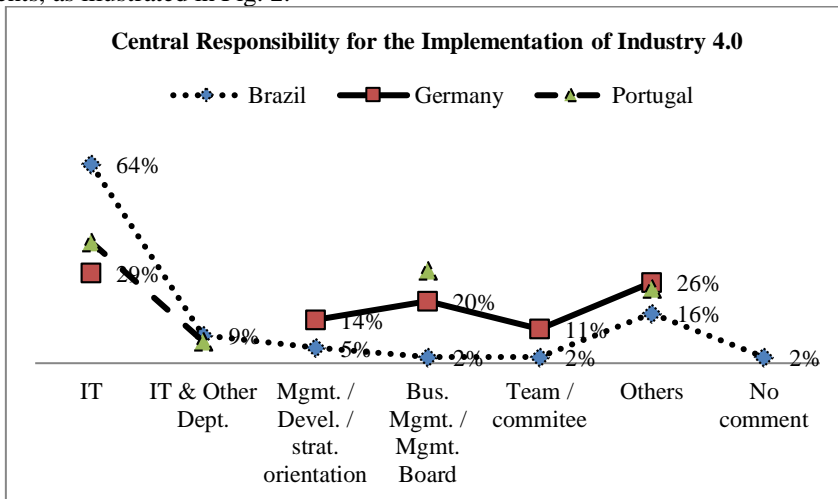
ems, as illustrated in Fig. 2.

Central Responsibility for the Implementation of Industry 4.0

Brazil
Germany
Portugal

64%
29%
9%
14%
5%
20%
2%
11%
2%
26%
16%
2%

IT
IT & Other Dept.
Mgmt. / Devel. / strat. orientation
Bus. Mgmt. / Mgmt. Board
Team / commitee
Others
No comment